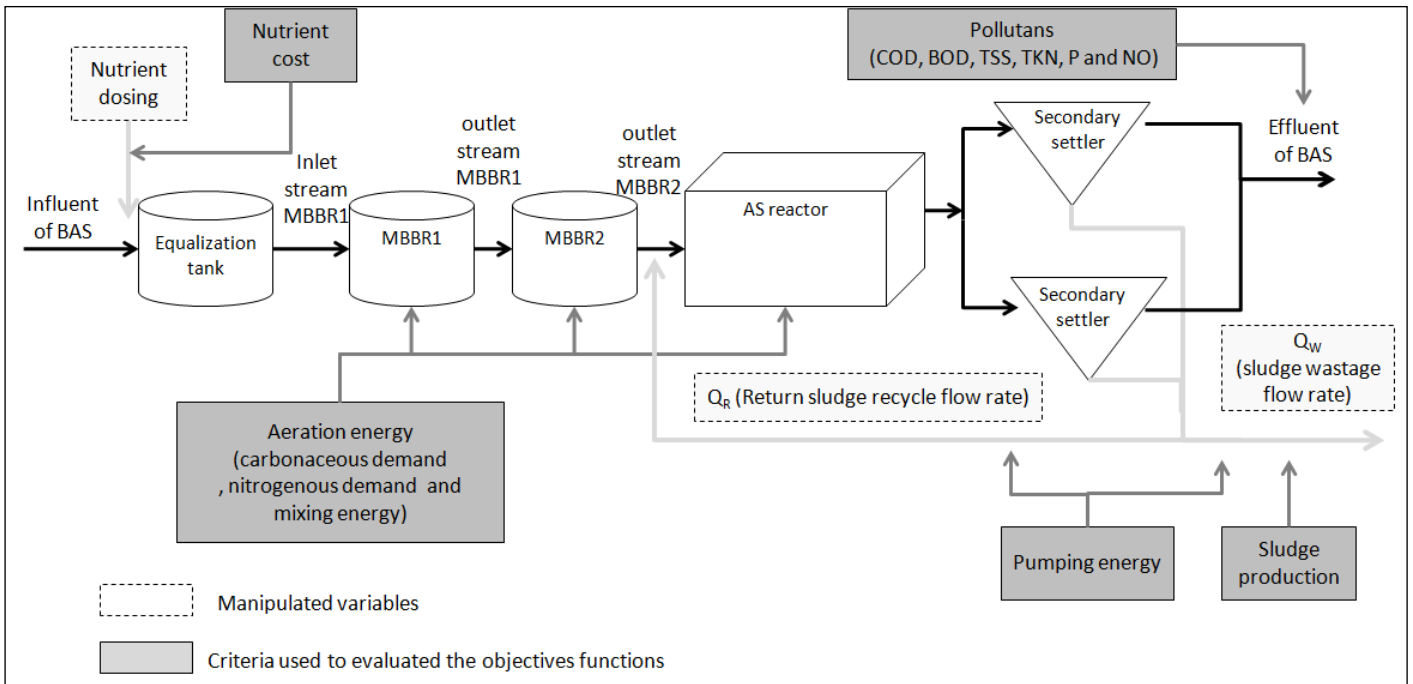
Nutrient cost

Nutrient dosing

Pollutans (COD, BOD, TSS, TKN, P and NO)

Influent of BAS

Equalization tank

Inlet stream MBBR1

MBBR1

outlet stream MBBR1

MBBR2

outlet stream MBBR2

AS reactor

Secondary settler

Secondary settler

Effluent of BAS

$Q_W$ (sludge wastage flow rate)

$Q_R$ (Return sludge recycle flow rate)

Aeration energy (carbonaceous demand , nitrogenous demand and mixing energy)

Pumping energy

Sludge production

Manipulated variables

Criteria used to evaluated the objectives functions